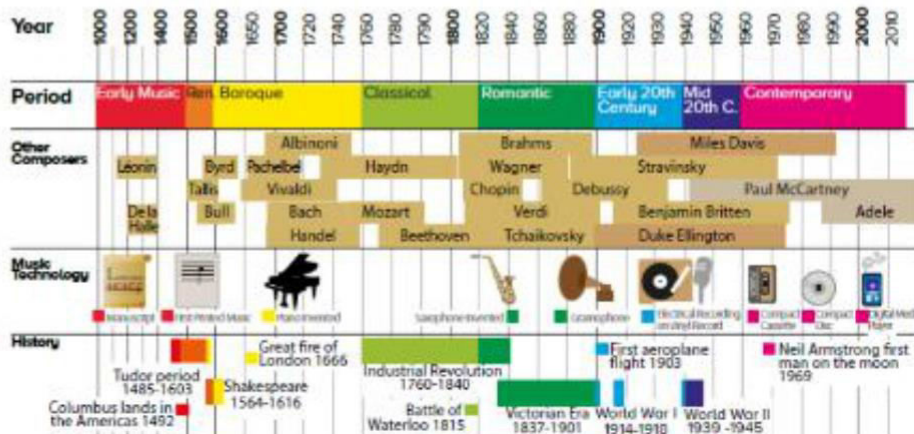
Year 1000 1200 1400 1500 1600 1650 1700 1720 1740 1760 1780 1790 1800 1820 1840 1860 1880 1900 1920 1930 1940 1950 1960 1970 1980 1990 2000 2010

Period Early Music Ren. Baroque Classical Romantic Early 20th Century Mid 20th C. Contemporary

Other Composers
Léonin
De la Halle
Byrd
Tallis
Bull
Albinoni
Pachelbel
Vivaldi
Bach
Handel
Haydn
Mozart
Beethoven
Brahms
Wagner
Chopin
Verdi
Tchaikovsky
Debussy
Miles Davis
Stravinsky
Paul McCartney
Benjamin Britten
Duke Ellington
Adele

Music Technology
Manuscript
First Printed Music
Piano invented
Saxophone invented
Gramophone
Electrical Recording on vinyl Record
Compact Cassette
Compact Disc
Digital Med Player

History
Tudor period 1485-1603
Columbus lands in the Americas 1492
Great fire of London 1666
Shakespeare 1564-1616
Industrial Revolution 1760-1840
Battle of Waterloo 1815
Victorian Era 1837-1901
First aeroplane flight 1903
World War I 1914-1918
World War II 1939 -1945
Neil Armstrong first man on the moon 1969